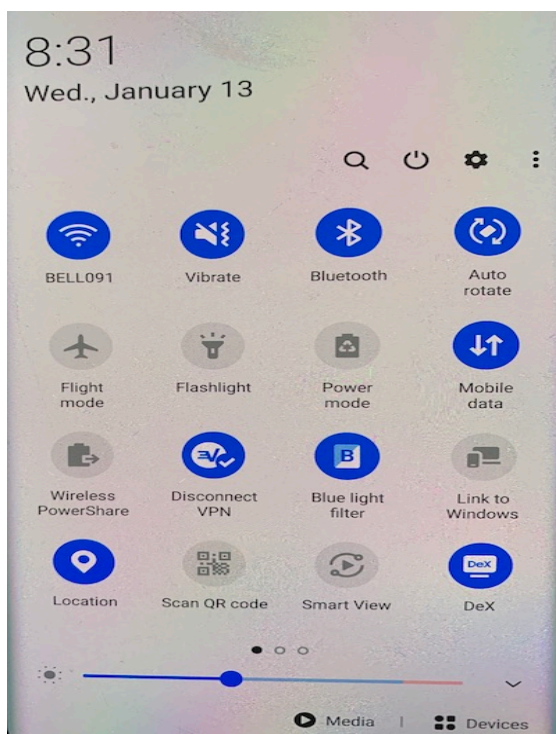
8:31
Wed., January 13

BELL091

Vibrate

Bluetooth

Auto rotate

Flight mode

Flashlight

Power mode

Mobile data

Wireless PowerShare

Disconnect VPN

B

Blue light filter

Link to Windows

Location

Scan QR code

Smart View

DeX

DeX

Media | Devices